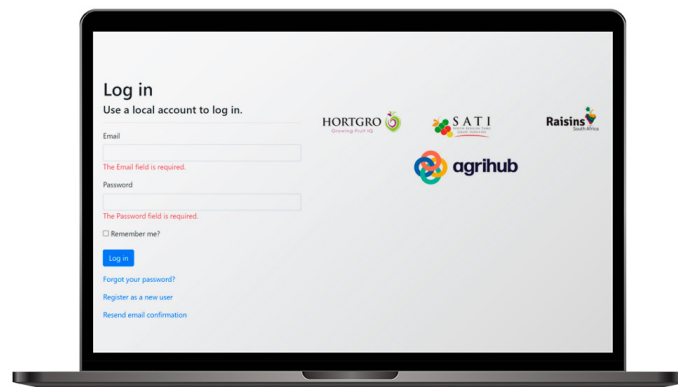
Log in

Use a local account to log in.

Email

The Email field is required.

Password

The Password field is required.

Remember me?

Log in

Forgot your password?

Register as a new user

Resend email confirmation

HORTGRO
Growing Fruit SA

SATI
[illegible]

Raisins
South Africa

agrihub